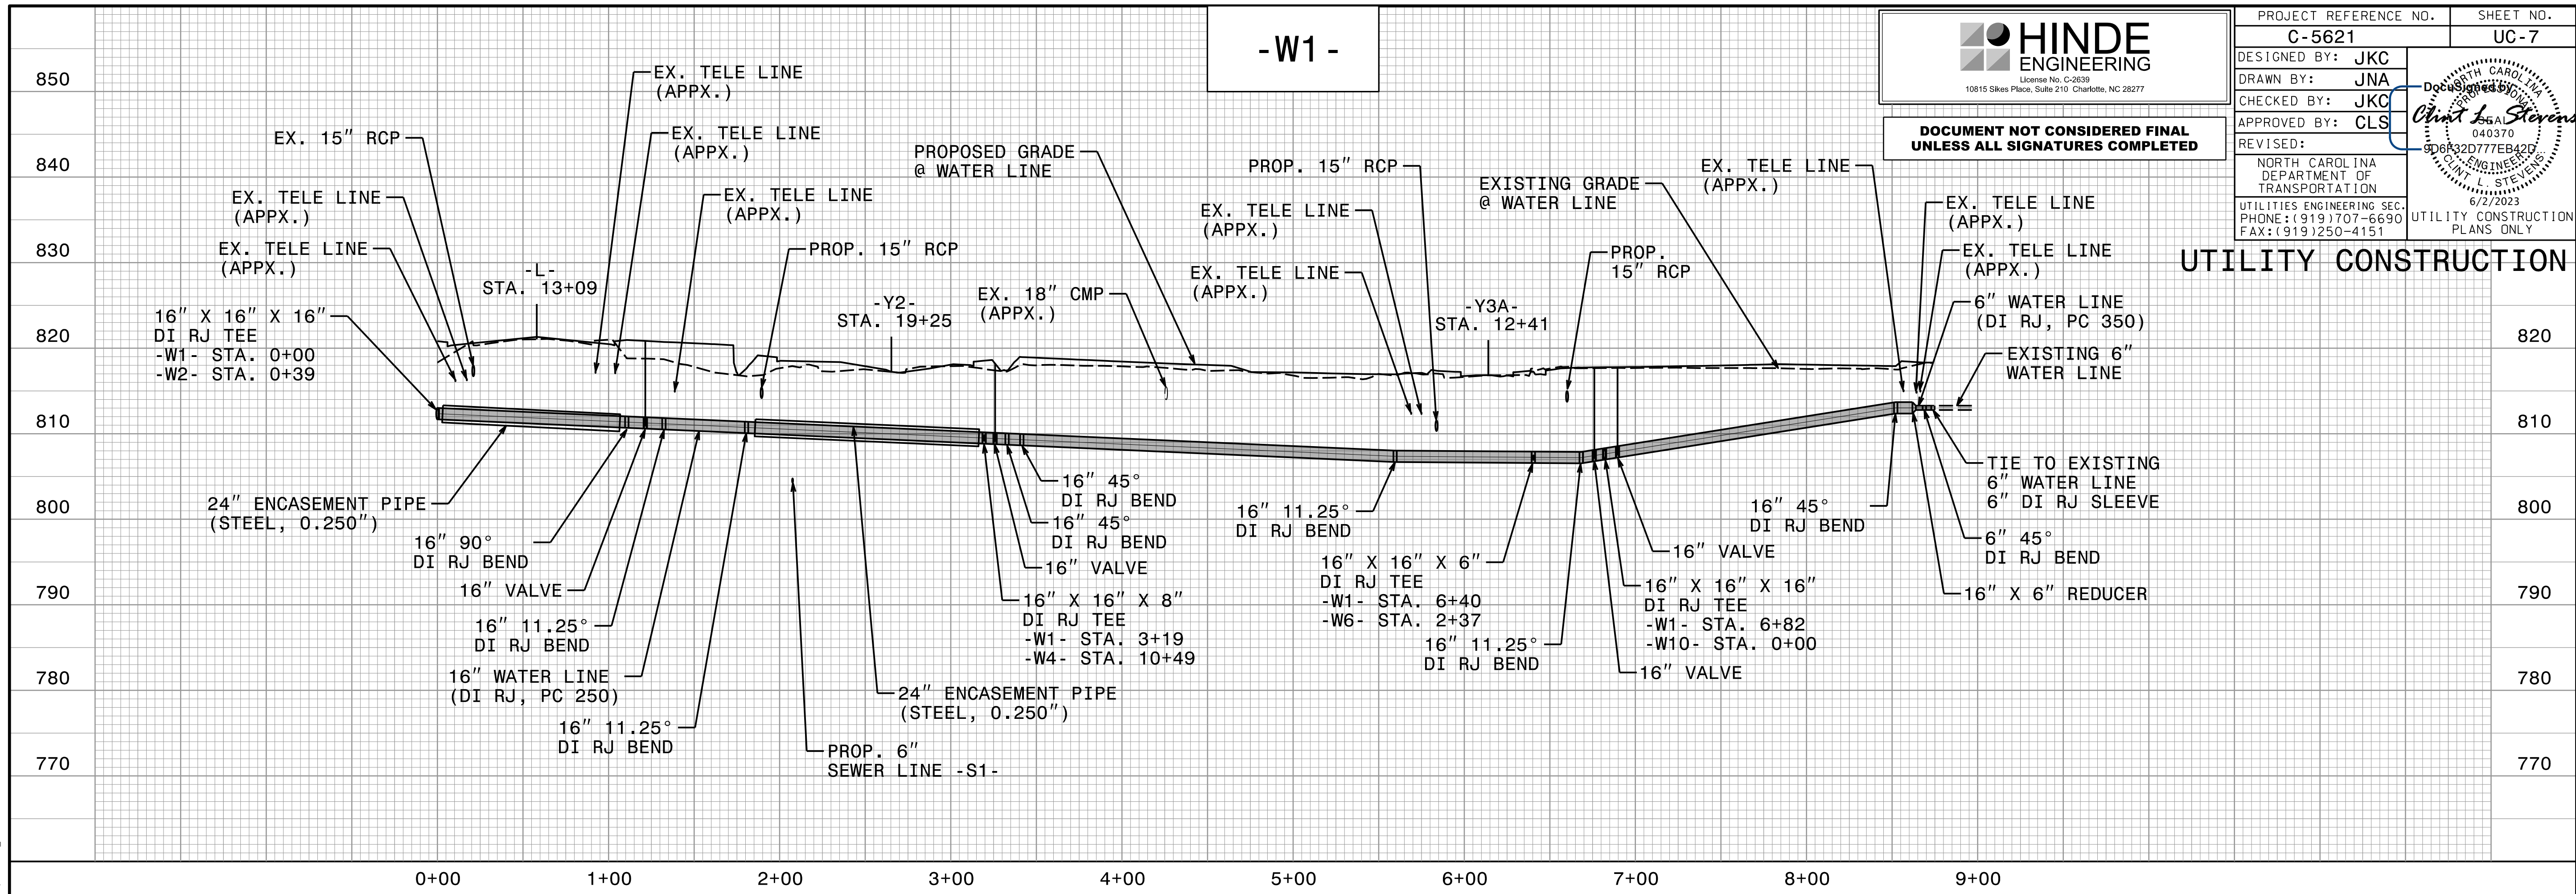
-W1-

HINDE ENGINEERING
License No. C-2639
10815 Sikes Place, Suite 210 Charlotte, NC 28277

DOCUMENT NOT CONSIDERED FINAL UNLESS ALL SIGNATURES COMPLETED

| PROJECT REFERENCE NO. | SHEET NO. |
|---|---|
| C-5621 | UC-7 |

DESIGNED BY: JKC
DRAWN BY: JNA
CHECKED BY: JKC
APPROVED BY: CLS
REVISED:

NORTH CAROLINA DEPARTMENT OF TRANSPORTATION
UTILITIES ENGINEERING SEC.
PHONE:(919)707-6690
FAX:(919)250-4151

DocuSigned by:
Clint L. Stevens
9D6F32D777EB42D...
NORTH CAROLINA PROFESSIONAL SEAL 040370 ENGINEER CLINT L. STEVENS
6/2/2023

UTILITY CONSTRUCTION PLANS ONLY

UTILITY CONSTRUCTION

850
840
830
820
810
800
790
780
770

EX. TELE LINE (APPX.)
EX. TELE LINE (APPX.)
EX. 15″ RCP
EX. TELE LINE (APPX.)
EX. TELE LINE (APPX.)
EX. TELE LINE (APPX.)
-L- STA. 13+09
16″ X 16″ X 16″ DI RJ TEE -W1- STA. 0+00 -W2- STA. 0+39
PROP. 15″ RCP
PROPOSED GRADE @ WATER LINE
-Y2- STA. 19+25
EX. 18″ CMP (APPX.)
PROP. 15″ RCP
EX. TELE LINE (APPX.)
EX. TELE LINE (APPX.)
EXISTING GRADE @ WATER LINE
-Y3A- STA. 12+41
PROP. 15″ RCP
EX. TELE LINE (APPX.)
EX. TELE LINE (APPX.)
EX. TELE LINE (APPX.)
6″ WATER LINE (DI RJ, PC 350)
EXISTING 6″ WATER LINE

24″ ENCASEMENT PIPE (STEEL, 0.250″)
16″ 90° DI RJ BEND
16″ VALVE
16″ 11.25° DI RJ BEND
16″ WATER LINE (DI RJ, PC 250)
16″ 11.25° DI RJ BEND
PROP. 6″ SEWER LINE -S1-
24″ ENCASEMENT PIPE (STEEL, 0.250″)
16″ 45° DI RJ BEND
16″ 45° DI RJ BEND
16″ VALVE
16″ X 16″ X 8″ DI RJ TEE -W1- STA. 3+19 -W4- STA. 10+49
16″ 11.25° DI RJ BEND
16″ X 16″ X 6″ DI RJ TEE -W1- STA. 6+40 -W6- STA. 2+37
16″ 11.25° DI RJ BEND
16″ VALVE
16″ X 16″ X 16″ DI RJ TEE -W1- STA. 6+82 -W10- STA. 0+00
16″ VALVE
16″ 45° DI RJ BEND
TIE TO EXISTING 6″ WATER LINE 6″ DI RJ SLEEVE
6″ 45° DI RJ BEND
16″ X 6″ REDUCER

0+00 1+00 2+00 3+00 4+00 5+00 6+00 7+00 8+00 9+00